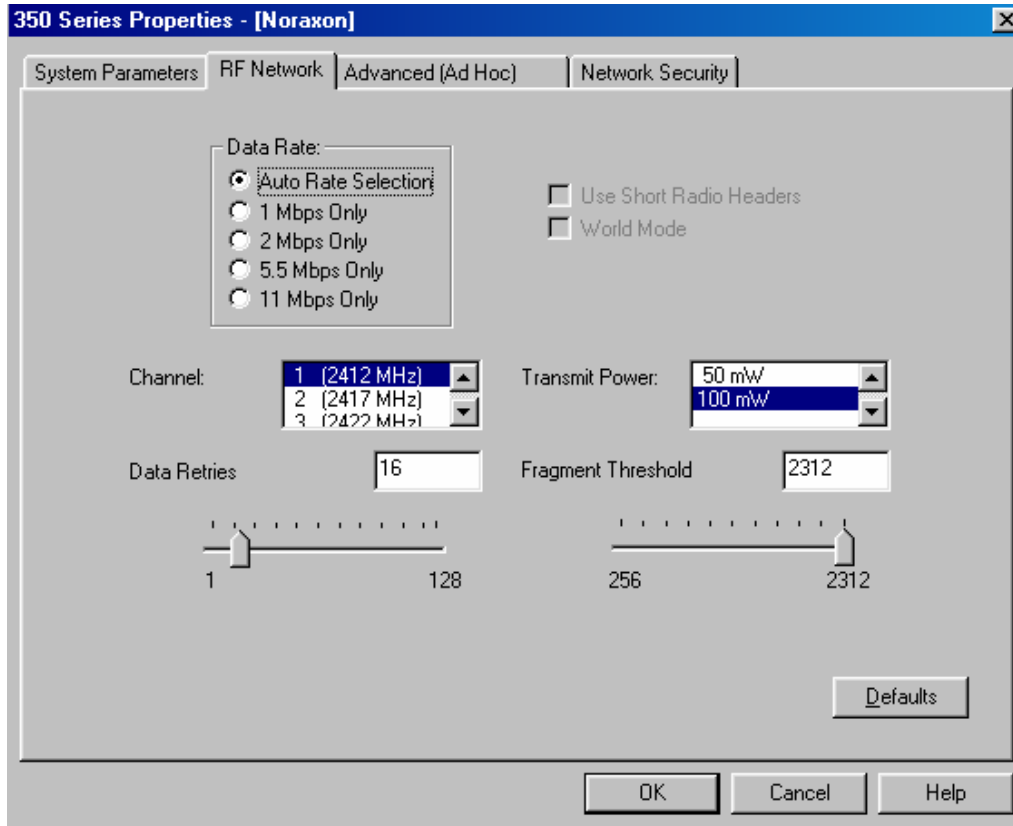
350 Series Properties - [Noraxon]

System Parameters | RF Network | Advanced (Ad Hoc) | Network Security

Data Rate:
Auto Rate Selection
1 Mbps Only
2 Mbps Only
5.5 Mbps Only
11 Mbps Only

Use Short Radio Headers
World Mode

Channel:
1 (2412 MHz)
2 (2417 MHz)
3 (2422 MHz)

Transmit Power:
50 mW
100 mW

Data Retries 16

Fragment Threshold 2312

1 128

256 2312

Defaults

OK Cancel Help